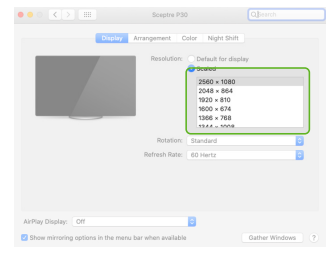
Sceptre P30

Search

Display Arrangement Color Night Shift

Resolution: Default for display

Scaled

2560 × 1080
2048 × 864
1920 × 810
1600 × 674
1366 × 768
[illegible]

Rotation: Standard

Refresh Rate: 60 Hertz

AirPlay Display: Off

Show mirroring options in the menu bar when available

Gather Windows

?